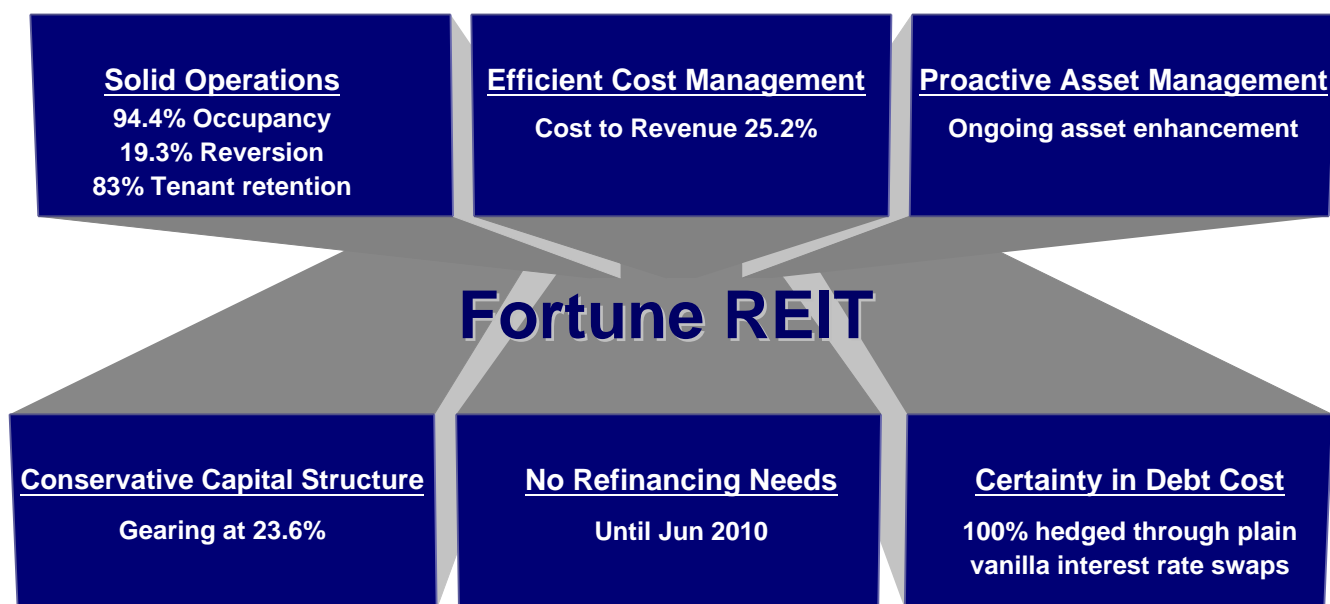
Solid Operations
94.4% Occupancy
19.3% Reversion
83% Tenant retention

Efficient Cost Management
Cost to Revenue 25.2%

Proactive Asset Management
Ongoing asset enhancement

Fortune REIT

Conservative Capital Structure
Gearing at 23.6%

No Refinancing Needs
Until Jun 2010

Certainty in Debt Cost
100% hedged through plain vanilla interest rate swaps